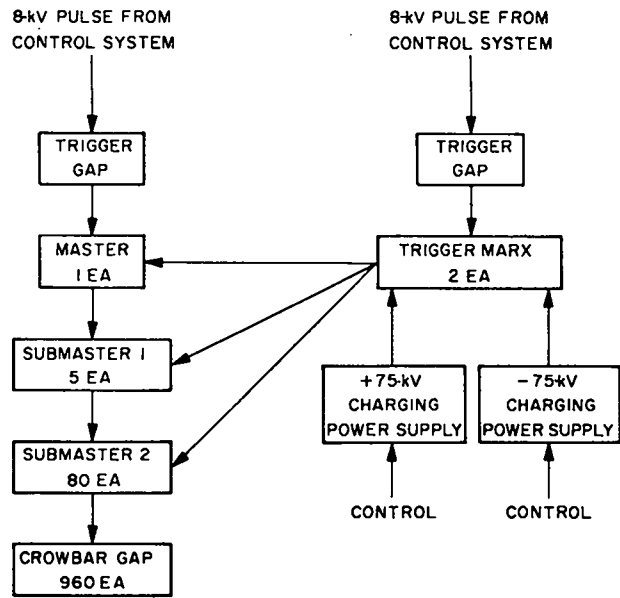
8-kV PULSE FROM CONTROL SYSTEM

TRIGGER GAP

MASTER 1 EA

SUBMASTER 1 5 EA

SUBMASTER 2 80 EA

CROWBAR GAP 960 EA

8-kV PULSE FROM CONTROL SYSTEM

TRIGGER GAP

TRIGGER MARX 2 EA

+75-kV CHARGING POWER SUPPLY

−75-kV CHARGING POWER SUPPLY

CONTROL

CONTROL